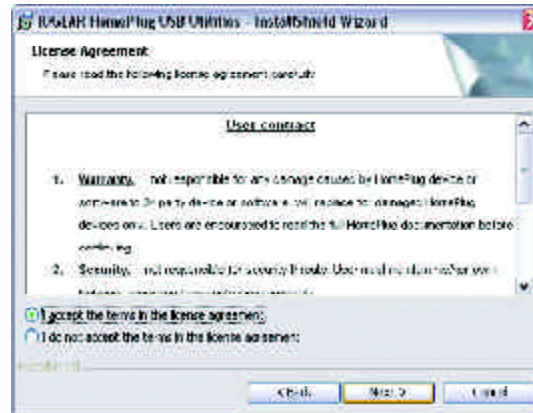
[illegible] HomePlug USB Utilities - InstallShield Wizard

License Agreement

Please read the following license agreement carefully.

User contract

1. Warranty. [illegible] not responsible for any damage caused by HomePlug device or software to 3rd party device or software. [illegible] replace for damaged HomePlug devices only. Users are encouraged to read the full HomePlug documentation before continuing.

2. Security. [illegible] not responsible for security threats. User must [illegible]

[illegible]

I accept the terms in the license agreement

I do not accept the terms in the license agreement

InstallShield

< Back Next > Cancel